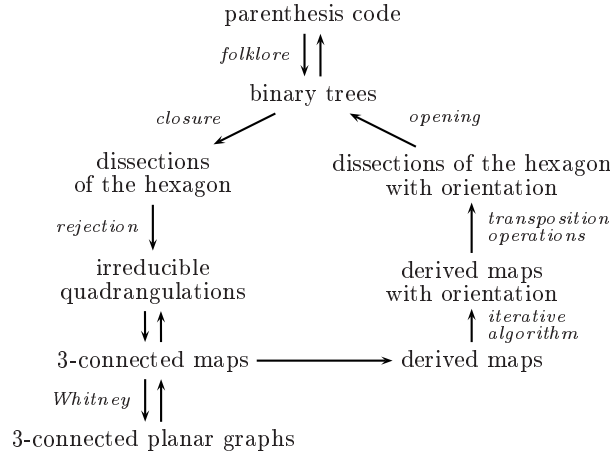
parenthesis code

folklore

binary trees

closure

opening

dissections of the hexagon

dissections of the hexagon with orientation

rejection

transposition operations

irreducible quadrangulations

derived maps with orientation

iterative algorithm

3-connected maps

derived maps

Whitney

3-connected planar graphs